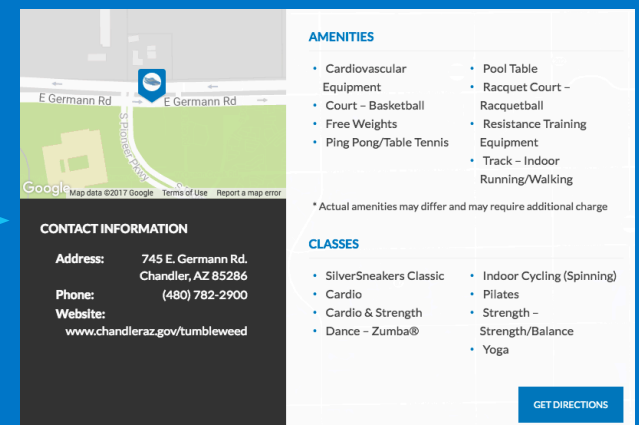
E Germann Rd
E Germann Rd
S Pioneer Pkwy
Google
Map data ©2017 Google Terms of Use Report a map error

CONTACT INFORMATION

Address: 745 E. Germann Rd. Chandler, AZ 85286

Phone: (480) 782-2900

Website: www.chandleraz.gov/tumbleweed

AMENITIES

• Cardiovascular Equipment
• Court – Basketball
• Free Weights
• Ping Pong/Table Tennis

• Pool Table
• Racquet Court – Racquetball
• Resistance Training Equipment
• Track – Indoor Running/Walking

* Actual amenities may differ and may require additional charge

CLASSES

• SilverSneakers Classic
• Cardio
• Cardio & Strength
• Dance – Zumba®

• Indoor Cycling (Spinning)
• Pilates
• Strength – Strength/Balance
• Yoga

GET DIRECTIONS